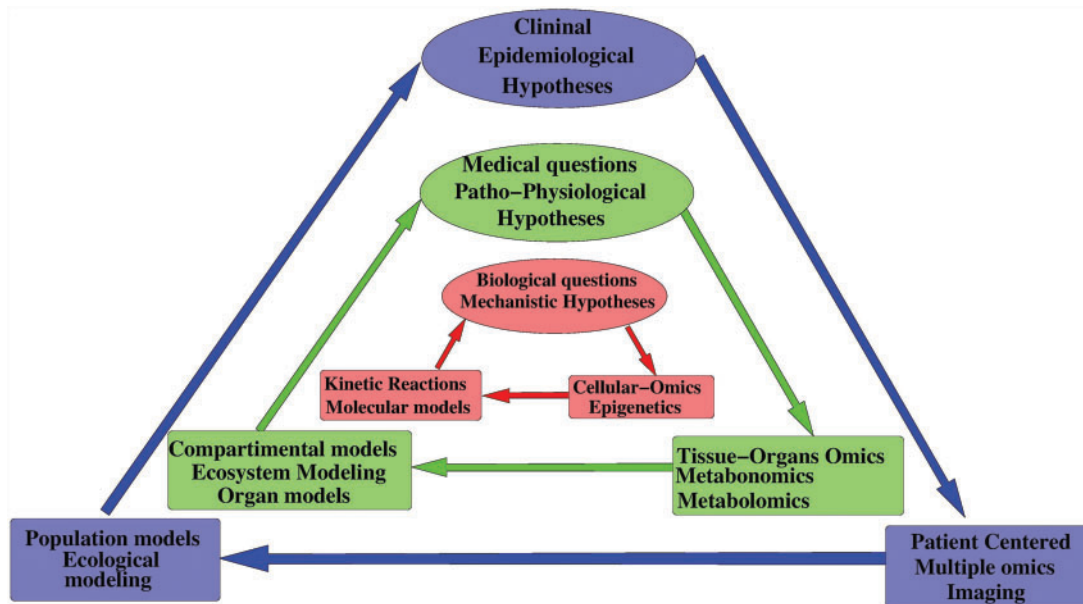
Clininal
Epidemiological
Hypotheses

Medical questions
Patho−Physiological
Hypotheses

Biological questions
Mechanistic Hypotheses

Kinetic Reactions
Molecular models

Cellular−Omics
Epigenetics

Compartimental models
Ecosystem Modeling
Organ models

Tissue−Organs Omics
Metabonomics
Metabolomics

Population models
Ecological
modeling

Patient Centered
Multiple omics
Imaging